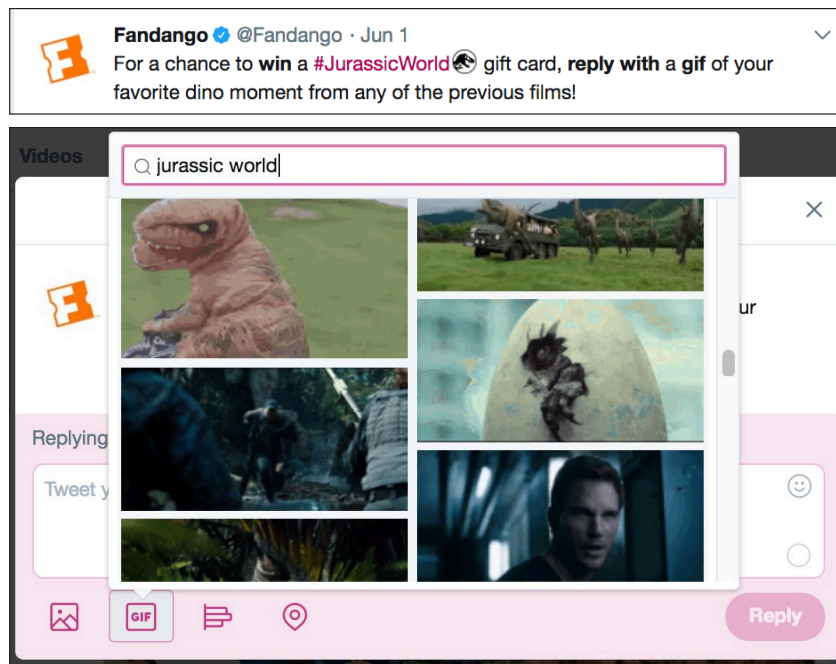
Fandango @Fandango · Jun 1
For a chance to **win** a #JurassicWorld gift card, **reply with** a **gif** of your favorite dino moment from any of the previous films!

Videos

jurassic world

ur

Replying

Tweet y

GIF

Reply